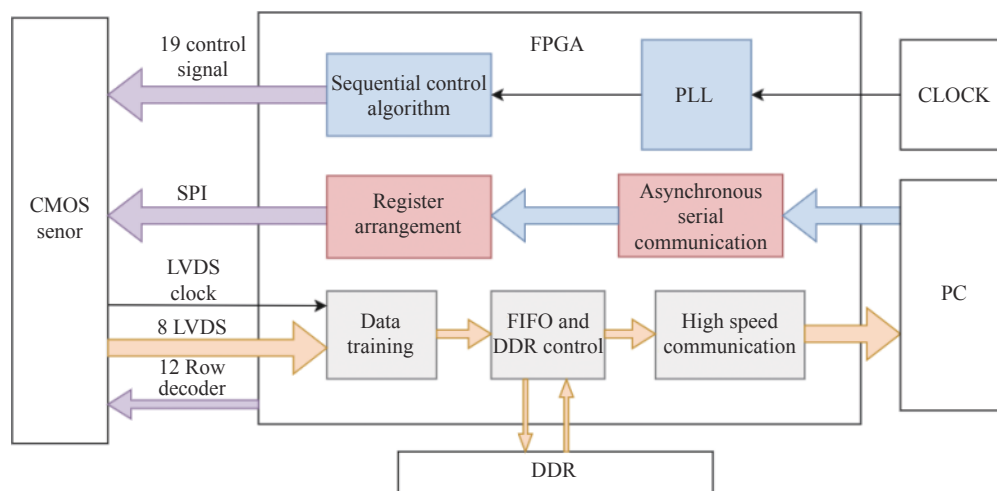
CMOS senor

19 control signal

SPI

LVDS clock

8 LVDS

12 Row decoder

FPGA

Sequential control algorithm

PLL

CLOCK

Register arrangement

Asynchronous serial communication

PC

Data training

FIFO and DDR control

High speed communication

DDR